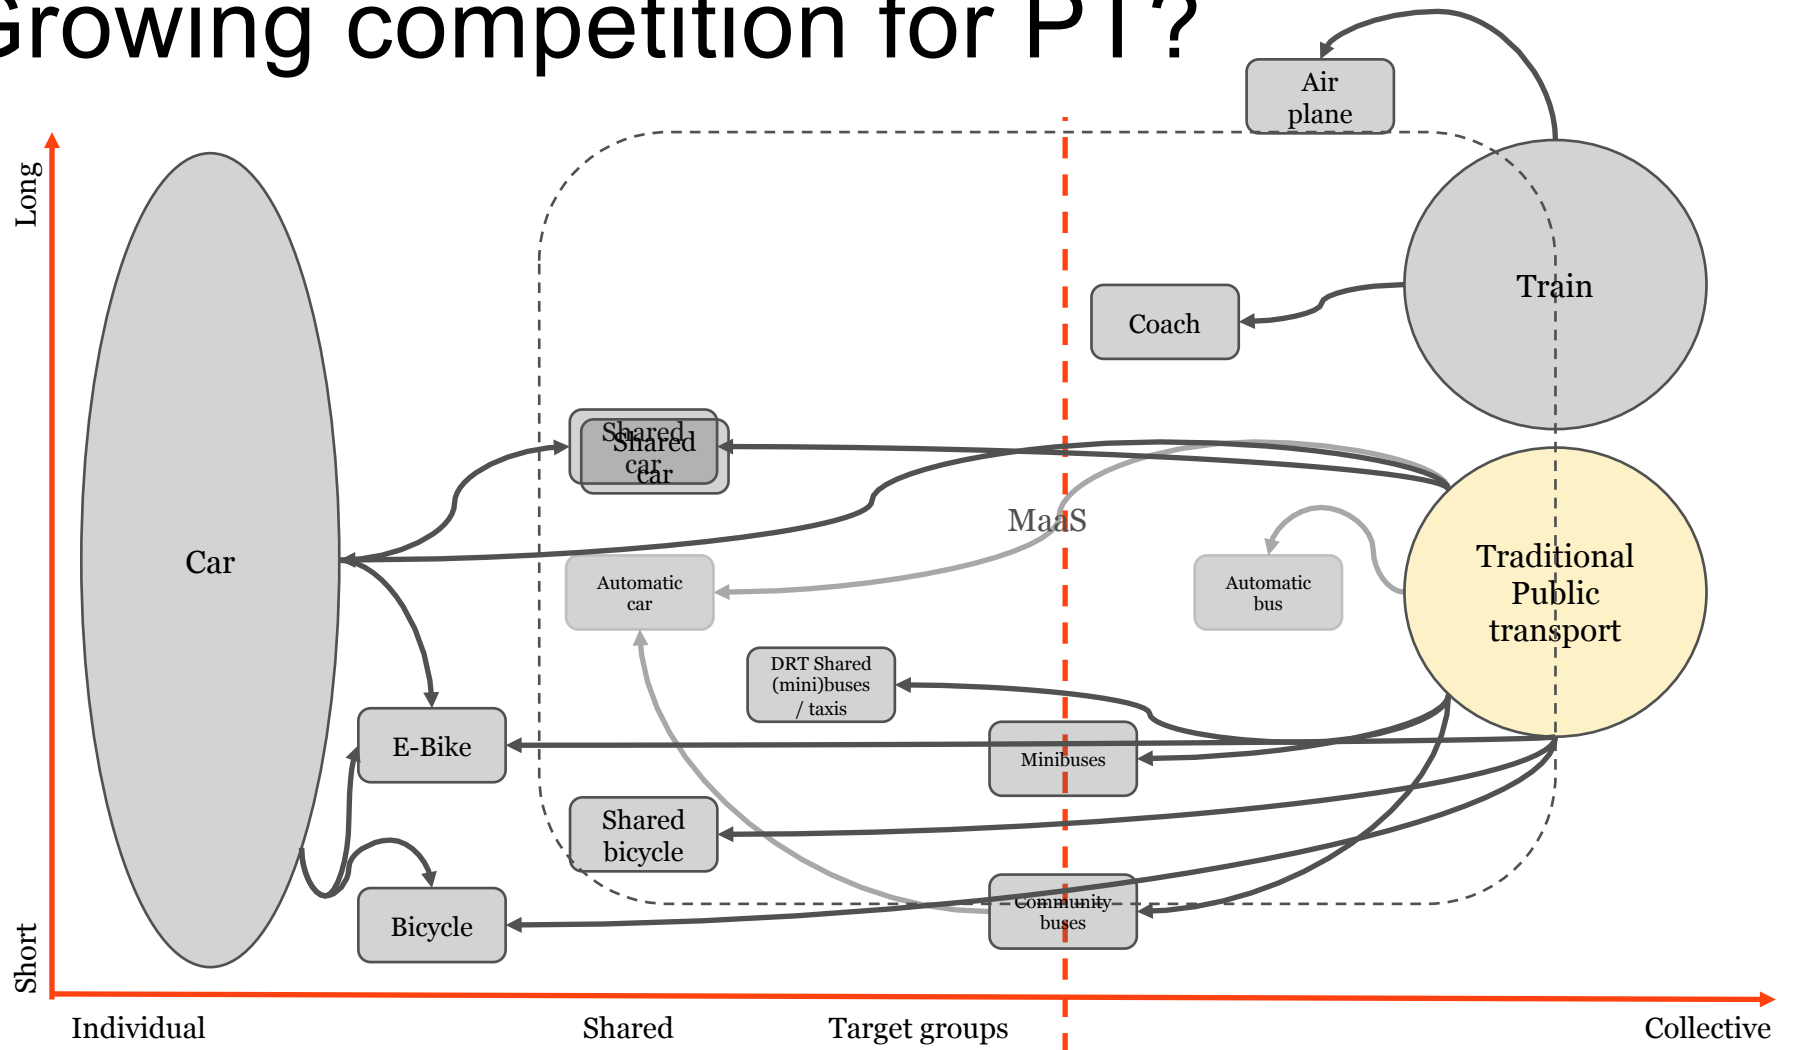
Growing competition for PT?

Air plane

Long

Train

Coach

Shared car
Shared car

MaaS

Car

Automatic car

Automatic bus

Traditional Public transport

DRT Shared (mini)buses / taxis

E-Bike

Minibuses

Shared bicycle

Community buses

Bicycle

Short

Individual

Shared

Target groups

Collective